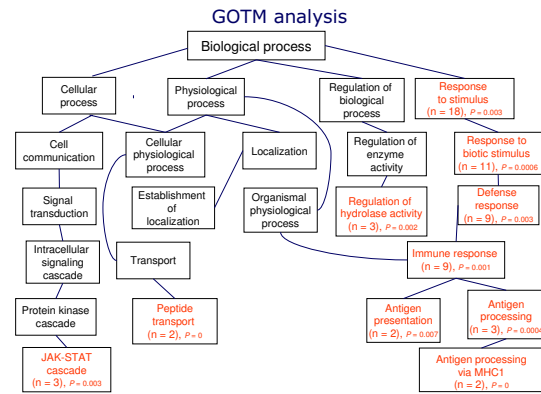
GOTM analysis

Biological process

Cellular process

Physiological process

Regulation of biological process

Response to stimulus (n = 18), P = 0.003

Cell communication

Cellular physiological process

Localization

Regulation of enzyme activity

Response to biotic stimulus (n = 11), P = 0.0006

Signal transduction

Establishment of localization

Organismal physiological process

Regulation of hydrolase activity (n = 3), P = 0.002

Defense response (n = 9), P = 0.003

Intracellular signaling cascade

Transport

Immune response (n = 9), P = 0.001

Protein kinase cascade

Peptide transport (n = 2), P = 0

Antigen presentation (n = 2), P = 0.007

Antigen processing (n = 3), P = 0.0004

JAK-STAT cascade (n = 3), P = 0.003

Antigen processing via MHC1 (n = 2), P = 0